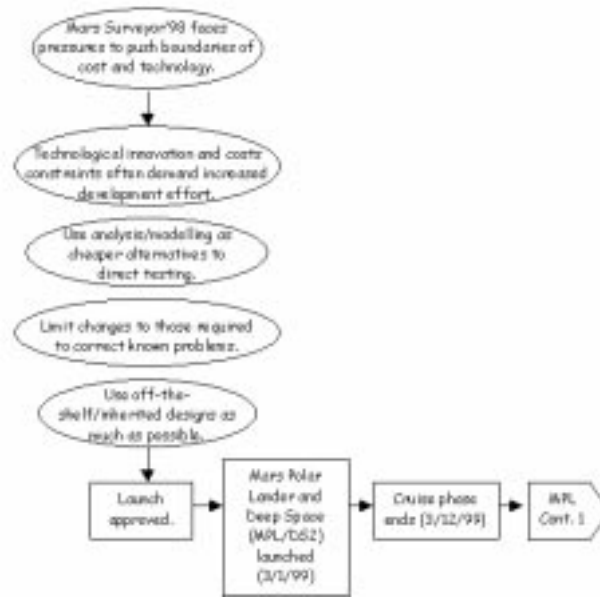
Mars Surveyor'98 faces pressures to push boundaries of cost and technology.

Technological innovation and costs constraints often demand increased development effort.

Use analysis/modelling as cheaper alternatives to direct testing.

Limit changes to those required to correct known problems.

Use off-the-shelf/inherited designs as much as possible.

Launch approved.

Mars Polar Lander and Deep Space (MPL/DS2) launched (3/1/99)

Cruise phase ends (3/12/99)

MPL Cont. 1